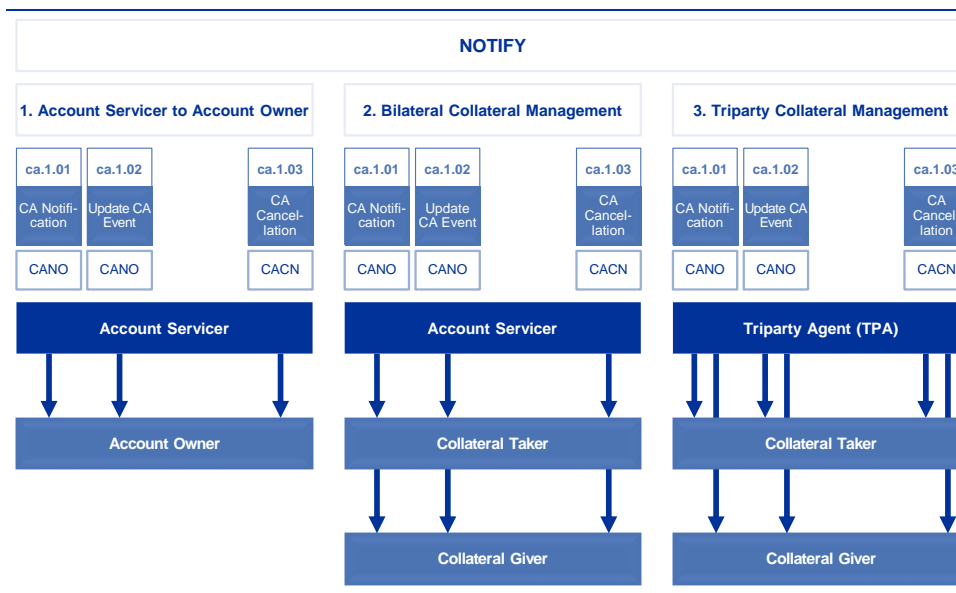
NOTIFY

1. Account Servicer to Account Owner

ca.1.01
CA Notification
CANO

ca.1.02
Update CA Event
CANO

ca.1.03
CA Cancellation
CACN

Account Servicer

Account Owner

2. Bilateral Collateral Management

ca.1.01
CA Notification
CANO

ca.1.02
Update CA Event
CANO

ca.1.03
CA Cancellation
CACN

Account Servicer

Collateral Taker

Collateral Giver

3. Triparty Collateral Management

ca.1.01
CA Notification
CANO

ca.1.02
Update CA Event
CANO

ca.1.03
CA Cancel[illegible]
CACN

Triparty Agent (TPA)

Collateral Taker

Collateral Giver